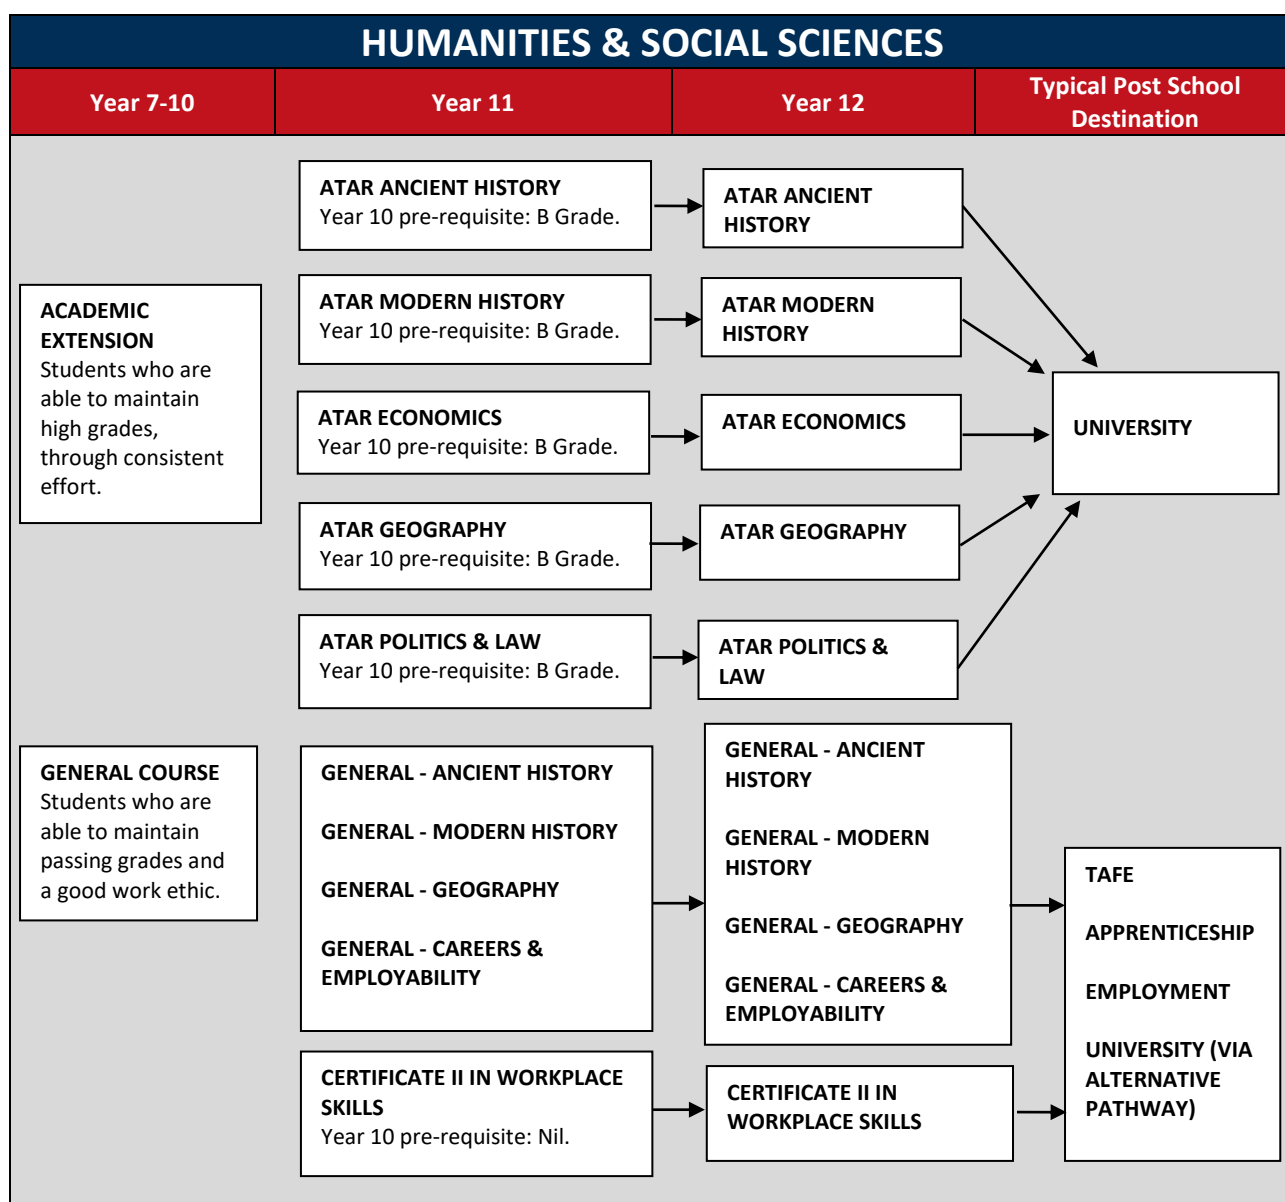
HUMANITIES & SOCIAL SCIENCES

| Year 7-10 | Year 11 | Year 12 | Typical Post School Destination |
|---|---|---|---|

ACADEMIC EXTENSION
Students who are able to maintain high grades, through consistent effort.

ATAR ANCIENT HISTORY
Year 10 pre-requisite: B Grade.

ATAR MODERN HISTORY
Year 10 pre-requisite: B Grade.

ATAR ECONOMICS
Year 10 pre-requisite: B Grade.

ATAR GEOGRAPHY
Year 10 pre-requisite: B Grade.

ATAR POLITICS & LAW
Year 10 pre-requisite: B Grade.

ATAR ANCIENT HISTORY

ATAR MODERN HISTORY

ATAR ECONOMICS

ATAR GEOGRAPHY

ATAR POLITICS & LAW

UNIVERSITY

GENERAL COURSE
Students who are able to maintain passing grades and a good work ethic.

GENERAL - ANCIENT HISTORY

GENERAL - MODERN HISTORY

GENERAL - GEOGRAPHY

GENERAL - CAREERS & EMPLOYABILITY

GENERAL - ANCIENT HISTORY

GENERAL - MODERN HISTORY

GENERAL - GEOGRAPHY

GENERAL - CAREERS & EMPLOYABILITY

CERTIFICATE II IN WORKPLACE SKILLS
Year 10 pre-requisite: Nil.

CERTIFICATE II IN WORKPLACE SKILLS

TAFE

APPRENTICESHIP

EMPLOYMENT

UNIVERSITY (VIA ALTERNATIVE PATHWAY)